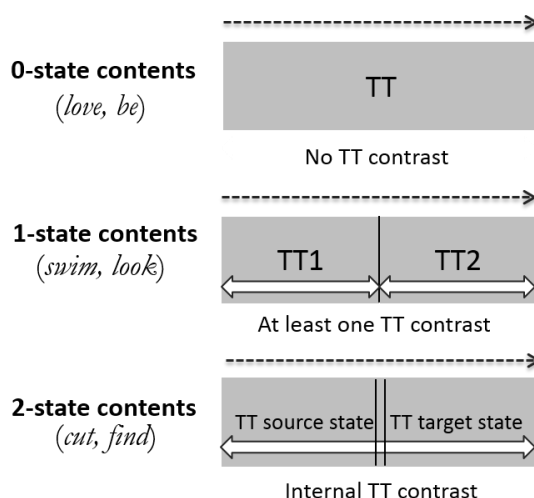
0-state contents
(love, be)

TT

No TT contrast

1-state contents
(swim, look)

TT1

TT2

At least one TT contrast

2-state contents
(cut, find)

TT source state

TT target state

Internal TT contrast